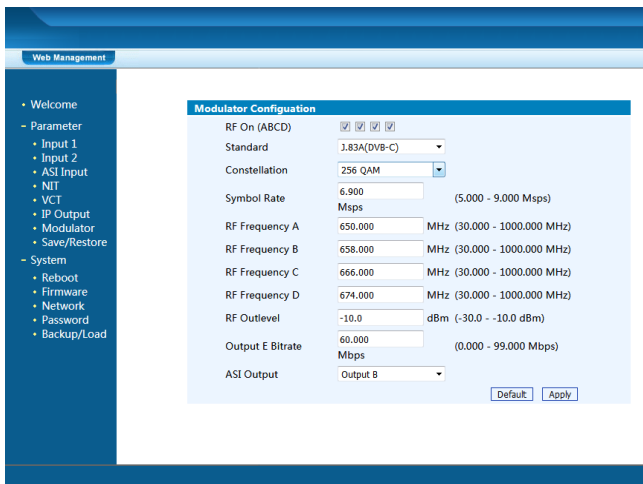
Web Management

• Welcome
– Parameter
• Input 1
• Input 2
• ASI Input
• NIT
• VCT
• IP Output
• Modulator
• Save/Restore
– System
• Reboot
• Firmware
• Network
• Password
• Backup/Load

Modulator Configuation

| | | |
|---|---|---|
| RF On (ABCD) | ☑ ☑ ☑ ☑ | |
| Standard | J.83A(DVB-C) | |
| Constellation | 256 QAM | |
| Symbol Rate | 6.900 Msps | (5.000 - 9.000 Msps) |
| RF Frequency A | 650.000 MHz | (30.000 - 1000.000 MHz) |
| RF Frequency B | 658.000 MHz | (30.000 - 1000.000 MHz) |
| RF Frequency C | 666.000 MHz | (30.000 - 1000.000 MHz) |
| RF Frequency D | 674.000 MHz | (30.000 - 1000.000 MHz) |
| RF Outlevel | -10.0 dBm | (-30.0 - -10.0 dBm) |
| Output E Bitrate | 60.000 Mbps | (0.000 - 99.000 Mbps) |
| ASI Output | Output B | |

Default Apply